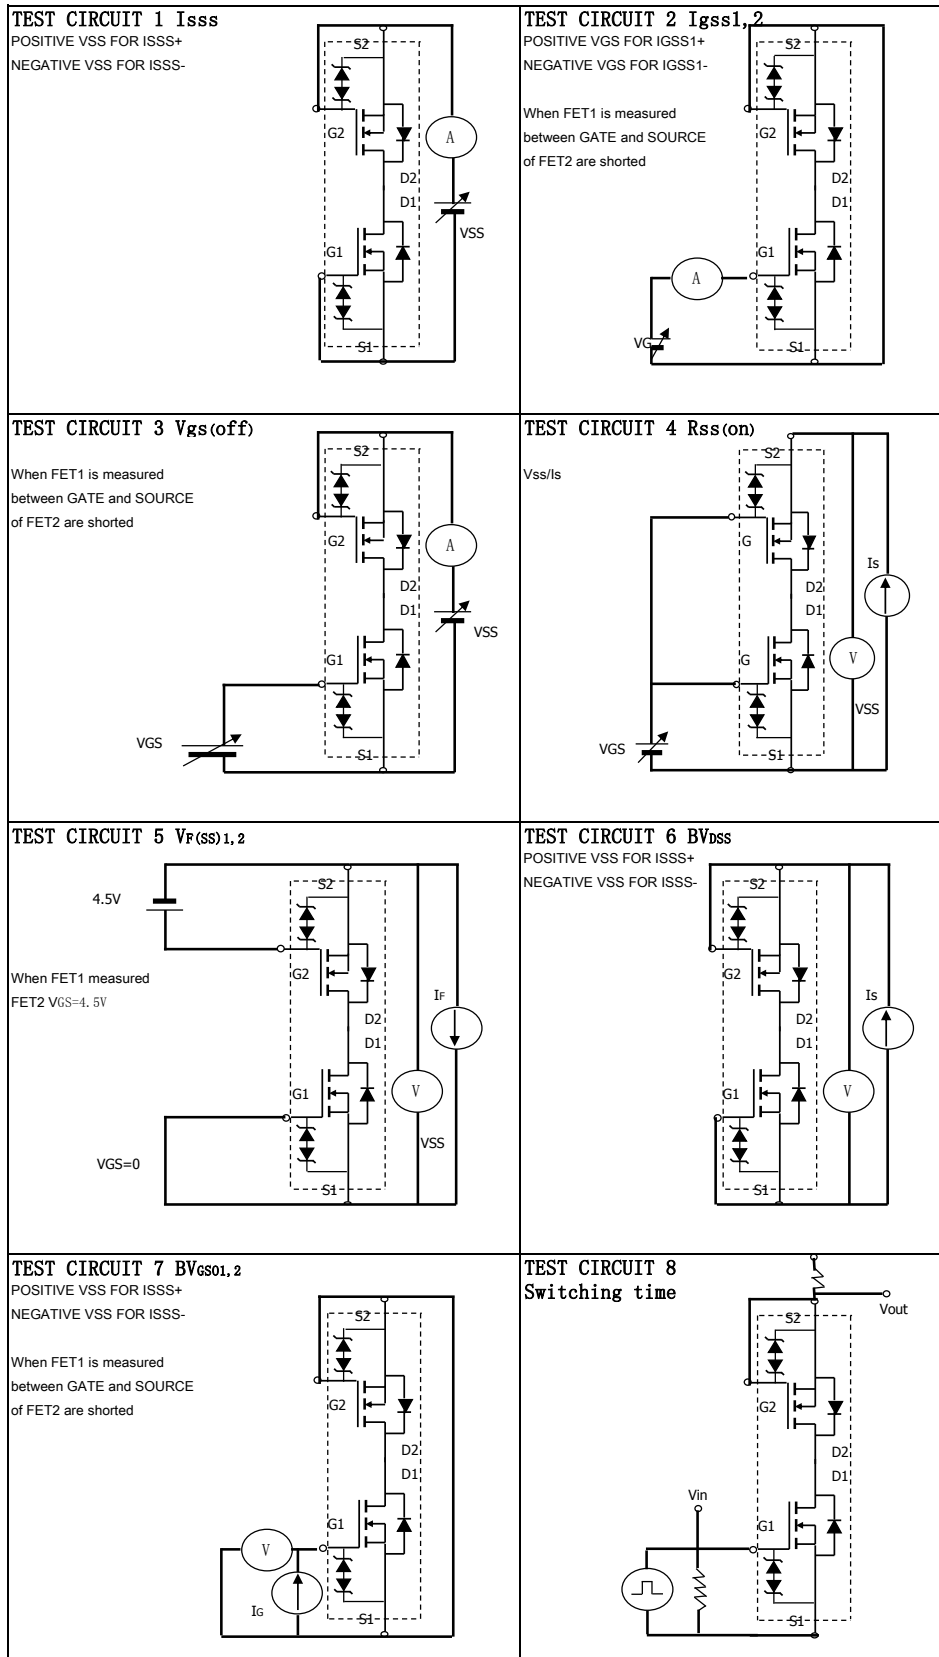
TEST CIRCUIT 1 Isss
POSITIVE VSS FOR ISSS+
NEGATIVE VSS FOR ISSS-

S2
G2
A
D2
D1
VSS
G1
S1

TEST CIRCUIT 2 Igss1,2
POSITIVE VGS FOR IGSS1+
NEGATIVE VGS FOR IGSS1-

When FET1 is measured between GATE and SOURCE of FET2 are shorted

S2
G2
D2
D1
G1
A
VG
S1

TEST CIRCUIT 3 Vgs(off)

When FET1 is measured between GATE and SOURCE of FET2 are shorted

S2
G2
A
D2
D1
VSS
G1
VGS
S1

TEST CIRCUIT 4 Rss(on)

Vss/Is

S2
G
Is
D2
D1
G
V
VSS
VGS
S1

TEST CIRCUIT 5 VF(SS)1,2

4.5V
S2
G2
When FET1 measured
FET2 VGS=4.5V
IF
D2
D1
G1
V
VSS
VGS=0
S1

TEST CIRCUIT 6 BVDSS
POSITIVE VSS FOR ISSS+
NEGATIVE VSS FOR ISSS-

S2
G2
Is
D2
D1
G1
V
S1

TEST CIRCUIT 7 BVGSO1,2
POSITIVE VSS FOR ISSS+
NEGATIVE VSS FOR ISSS-

When FET1 is measured between GATE and SOURCE of FET2 are shorted

S2
G2
D2
D1
G1
V
IG
S1

TEST CIRCUIT 8
Switching time

Vout
S2
G2
D2
D1
Vin
G1
S1